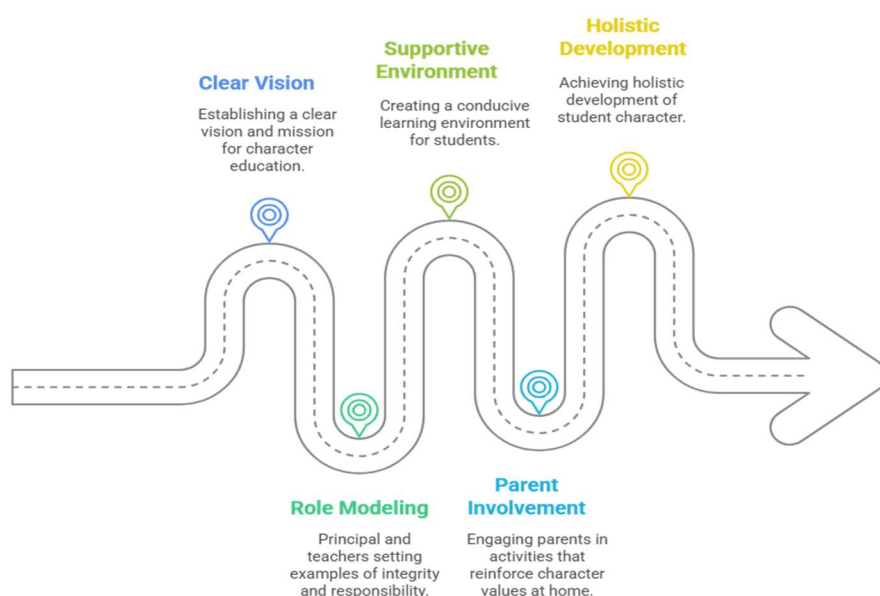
Holistic Development

Achieving holistic development of student character.

Supportive Environment

Creating a conducive learning environment for students.

Clear Vision

Establishing a clear vision and mission for character education.

Role Modeling

Principal and teachers setting examples of integrity and responsibility.

Parent Involvement

Engaging parents in activities that reinforce character values at home.